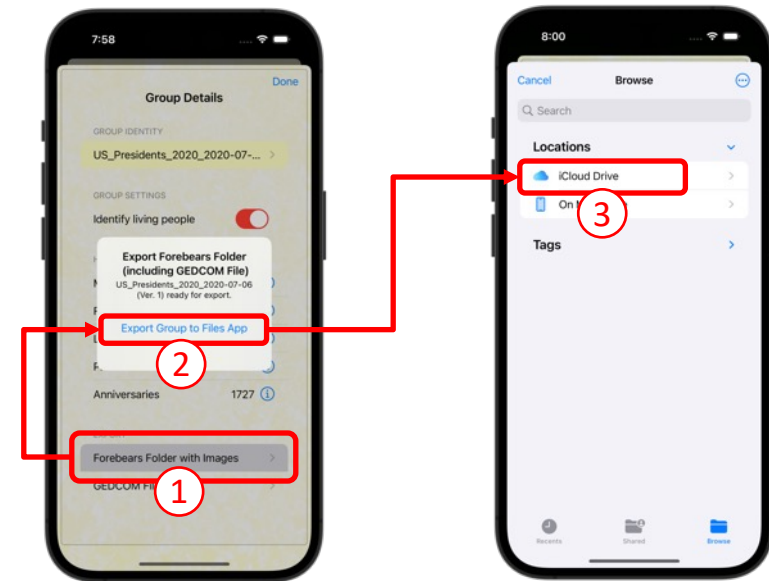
7:58

Done

Group Details

GROUP IDENTITY

US_Presidents_2020_2020-07-...

GROUP SETTINGS

Identify living people

Export Forebears Folder (including GEDCOM File)

US_Presidents_2020_2020-07-06 (Ver. 1) ready for export.

Export Group to Files App

2

Anniversaries 1727

Forebears Folder with Images

1

GEDCOM Fi

8:00

Cancel

Browse

Search

Locations

iCloud Drive

3

On M

Tags

Recents

Shared

Browse